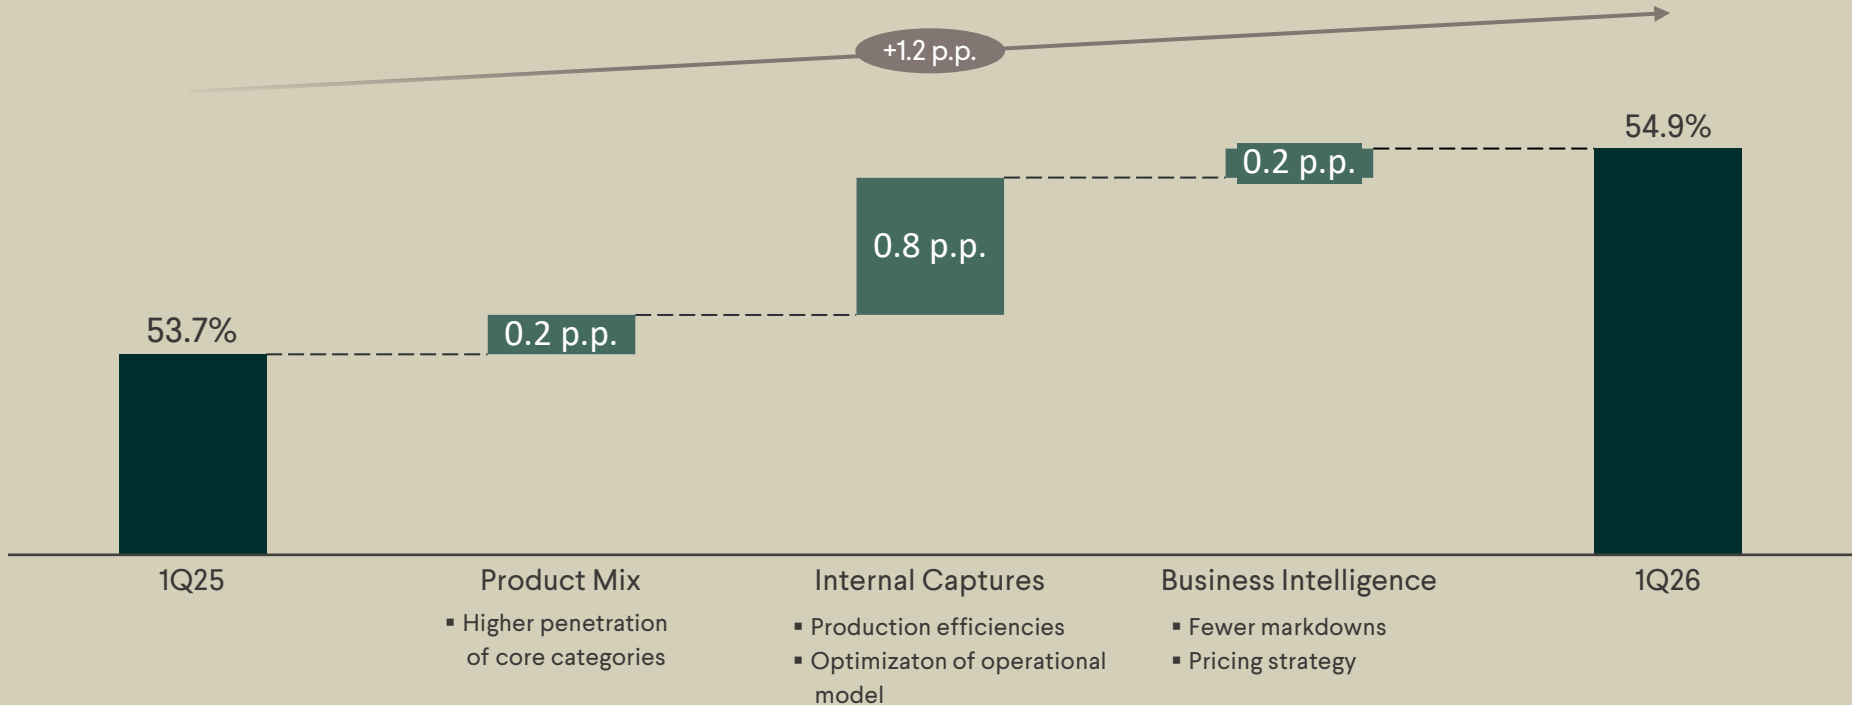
+1.2 p.p.

54.9%

0.2 p.p.

0.8 p.p.

53.7%

0.2 p.p.

1Q25

Product Mix
▪ Higher penetration of core categories

Internal Captures
▪ Production efficiencies
▪ Optimizaton of operational model

Business Intelligence
▪ Fewer markdowns
▪ Pricing strategy

1Q26